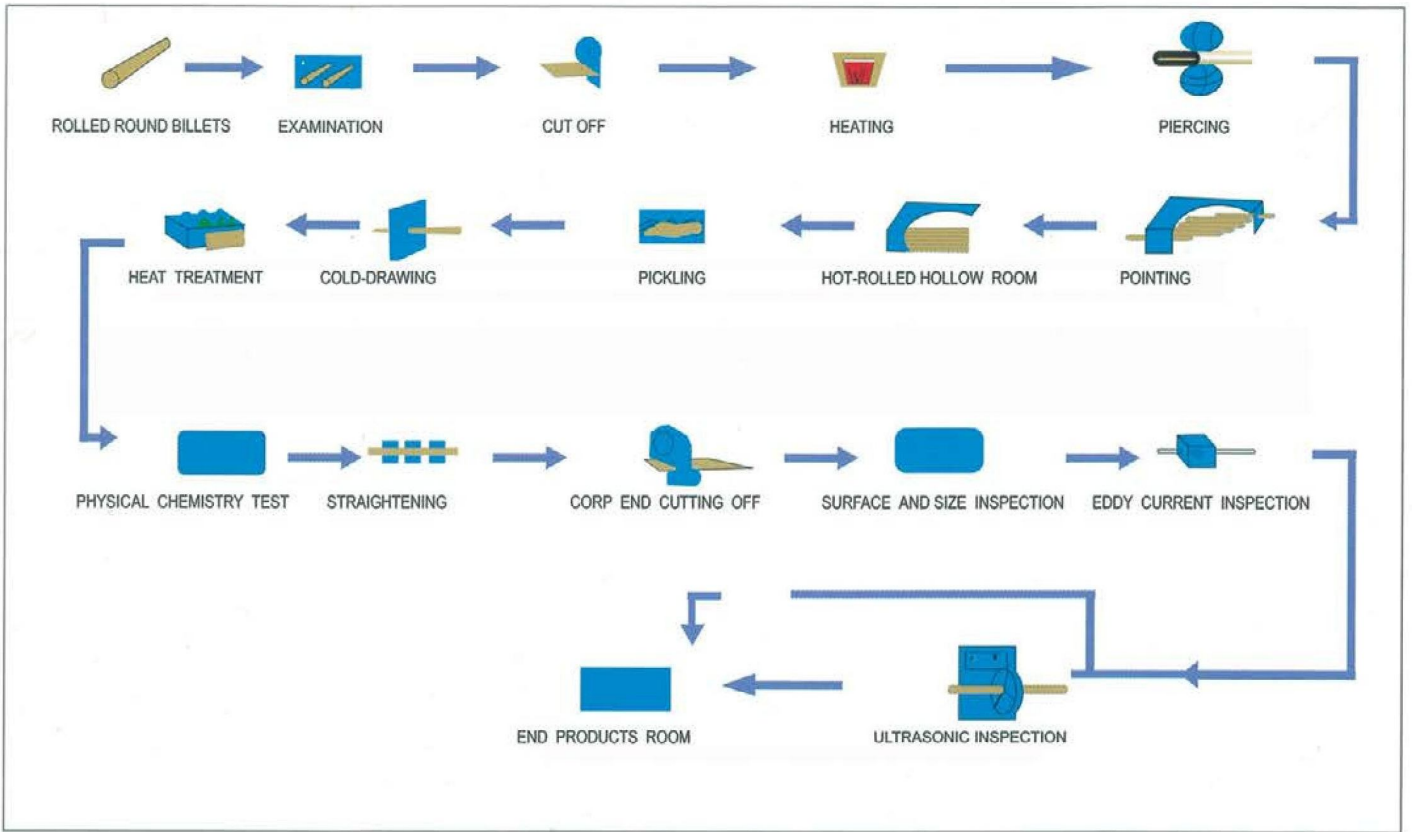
ROLLED ROUND BILLETS

EXAMINATION

CUT OFF

HEATING

PIERCING

POINTING

HOT-ROLLED HOLLOW ROOM

PICKLING

COLD-DRAWING

HEAT TREATMENT

PHYSICAL CHEMISTRY TEST

STRAIGHTENING

CORP END CUTTING OFF

SURFACE AND SIZE INSPECTION

EDDY CURRENT INSPECTION

ULTRASONIC INSPECTION

END PRODUCTS ROOM